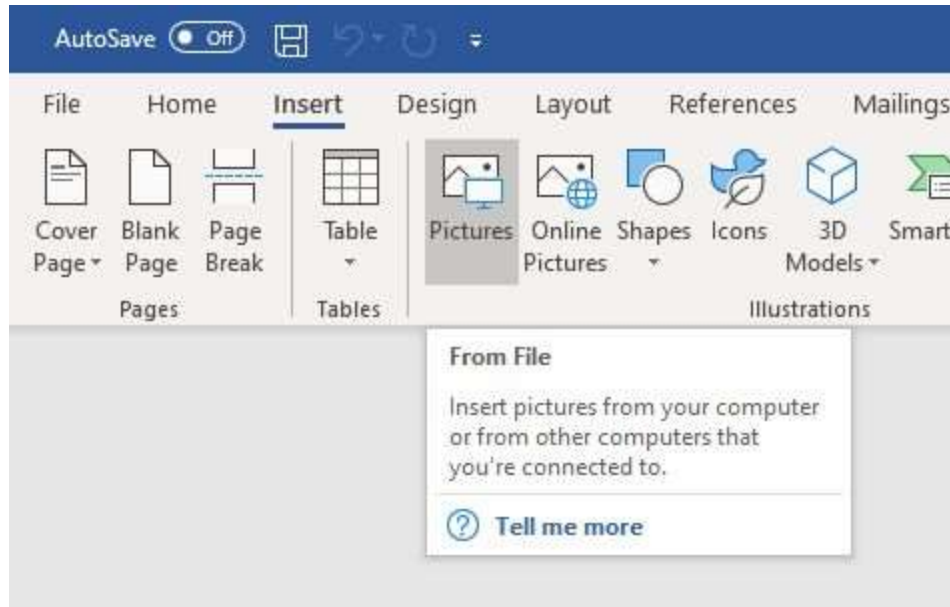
AutoSave Off

File Home Insert Design Layout References Mailings

Cover Page Blank Page Page Break
Pages

Table
Tables

Pictures Online Pictures Shapes Icons 3D Models Smart
Illustrations

From File

Insert pictures from your computer or from other computers that you're connected to.

Tell me more